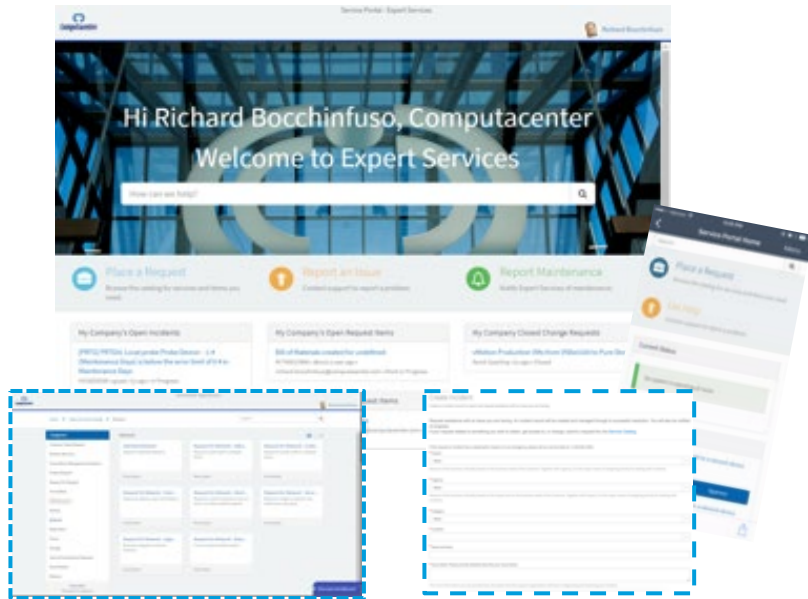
Service Portal - Expert Services

Computacenter

Richard Bocchinfuso

Hi Richard Bocchinfuso, Computacenter
Welcome to Expert Services

How can we help?

Place a Request
Browse the catalog for services and items you need.

Report an Issue
Contact support to report a problem

Report Maintenance
Notify Expert Services of maintenance

My Company's Open Incidents

My Company's Open Request Items

My Company Closed Change Requests

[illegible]

Bill of Materials created for undefined

Service Portal Home

Place a Request

Get Help

Current Status

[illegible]